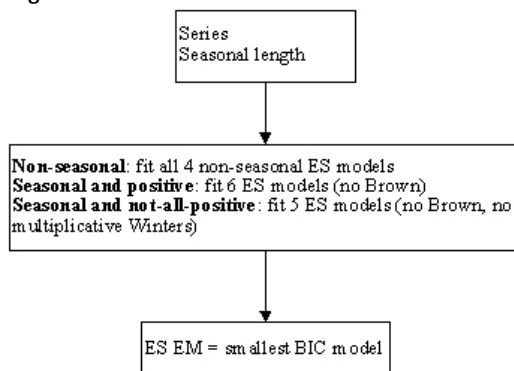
Series
Seasonal length

Non-seasonal: fit all 4 non-seasonal ES models
Seasonal and positive: fit 6 ES models (no Brown)
Seasonal and not-all-positive: fit 5 ES models (no Brown, no multiplicative Winters)

ES EM = smallest BIC model